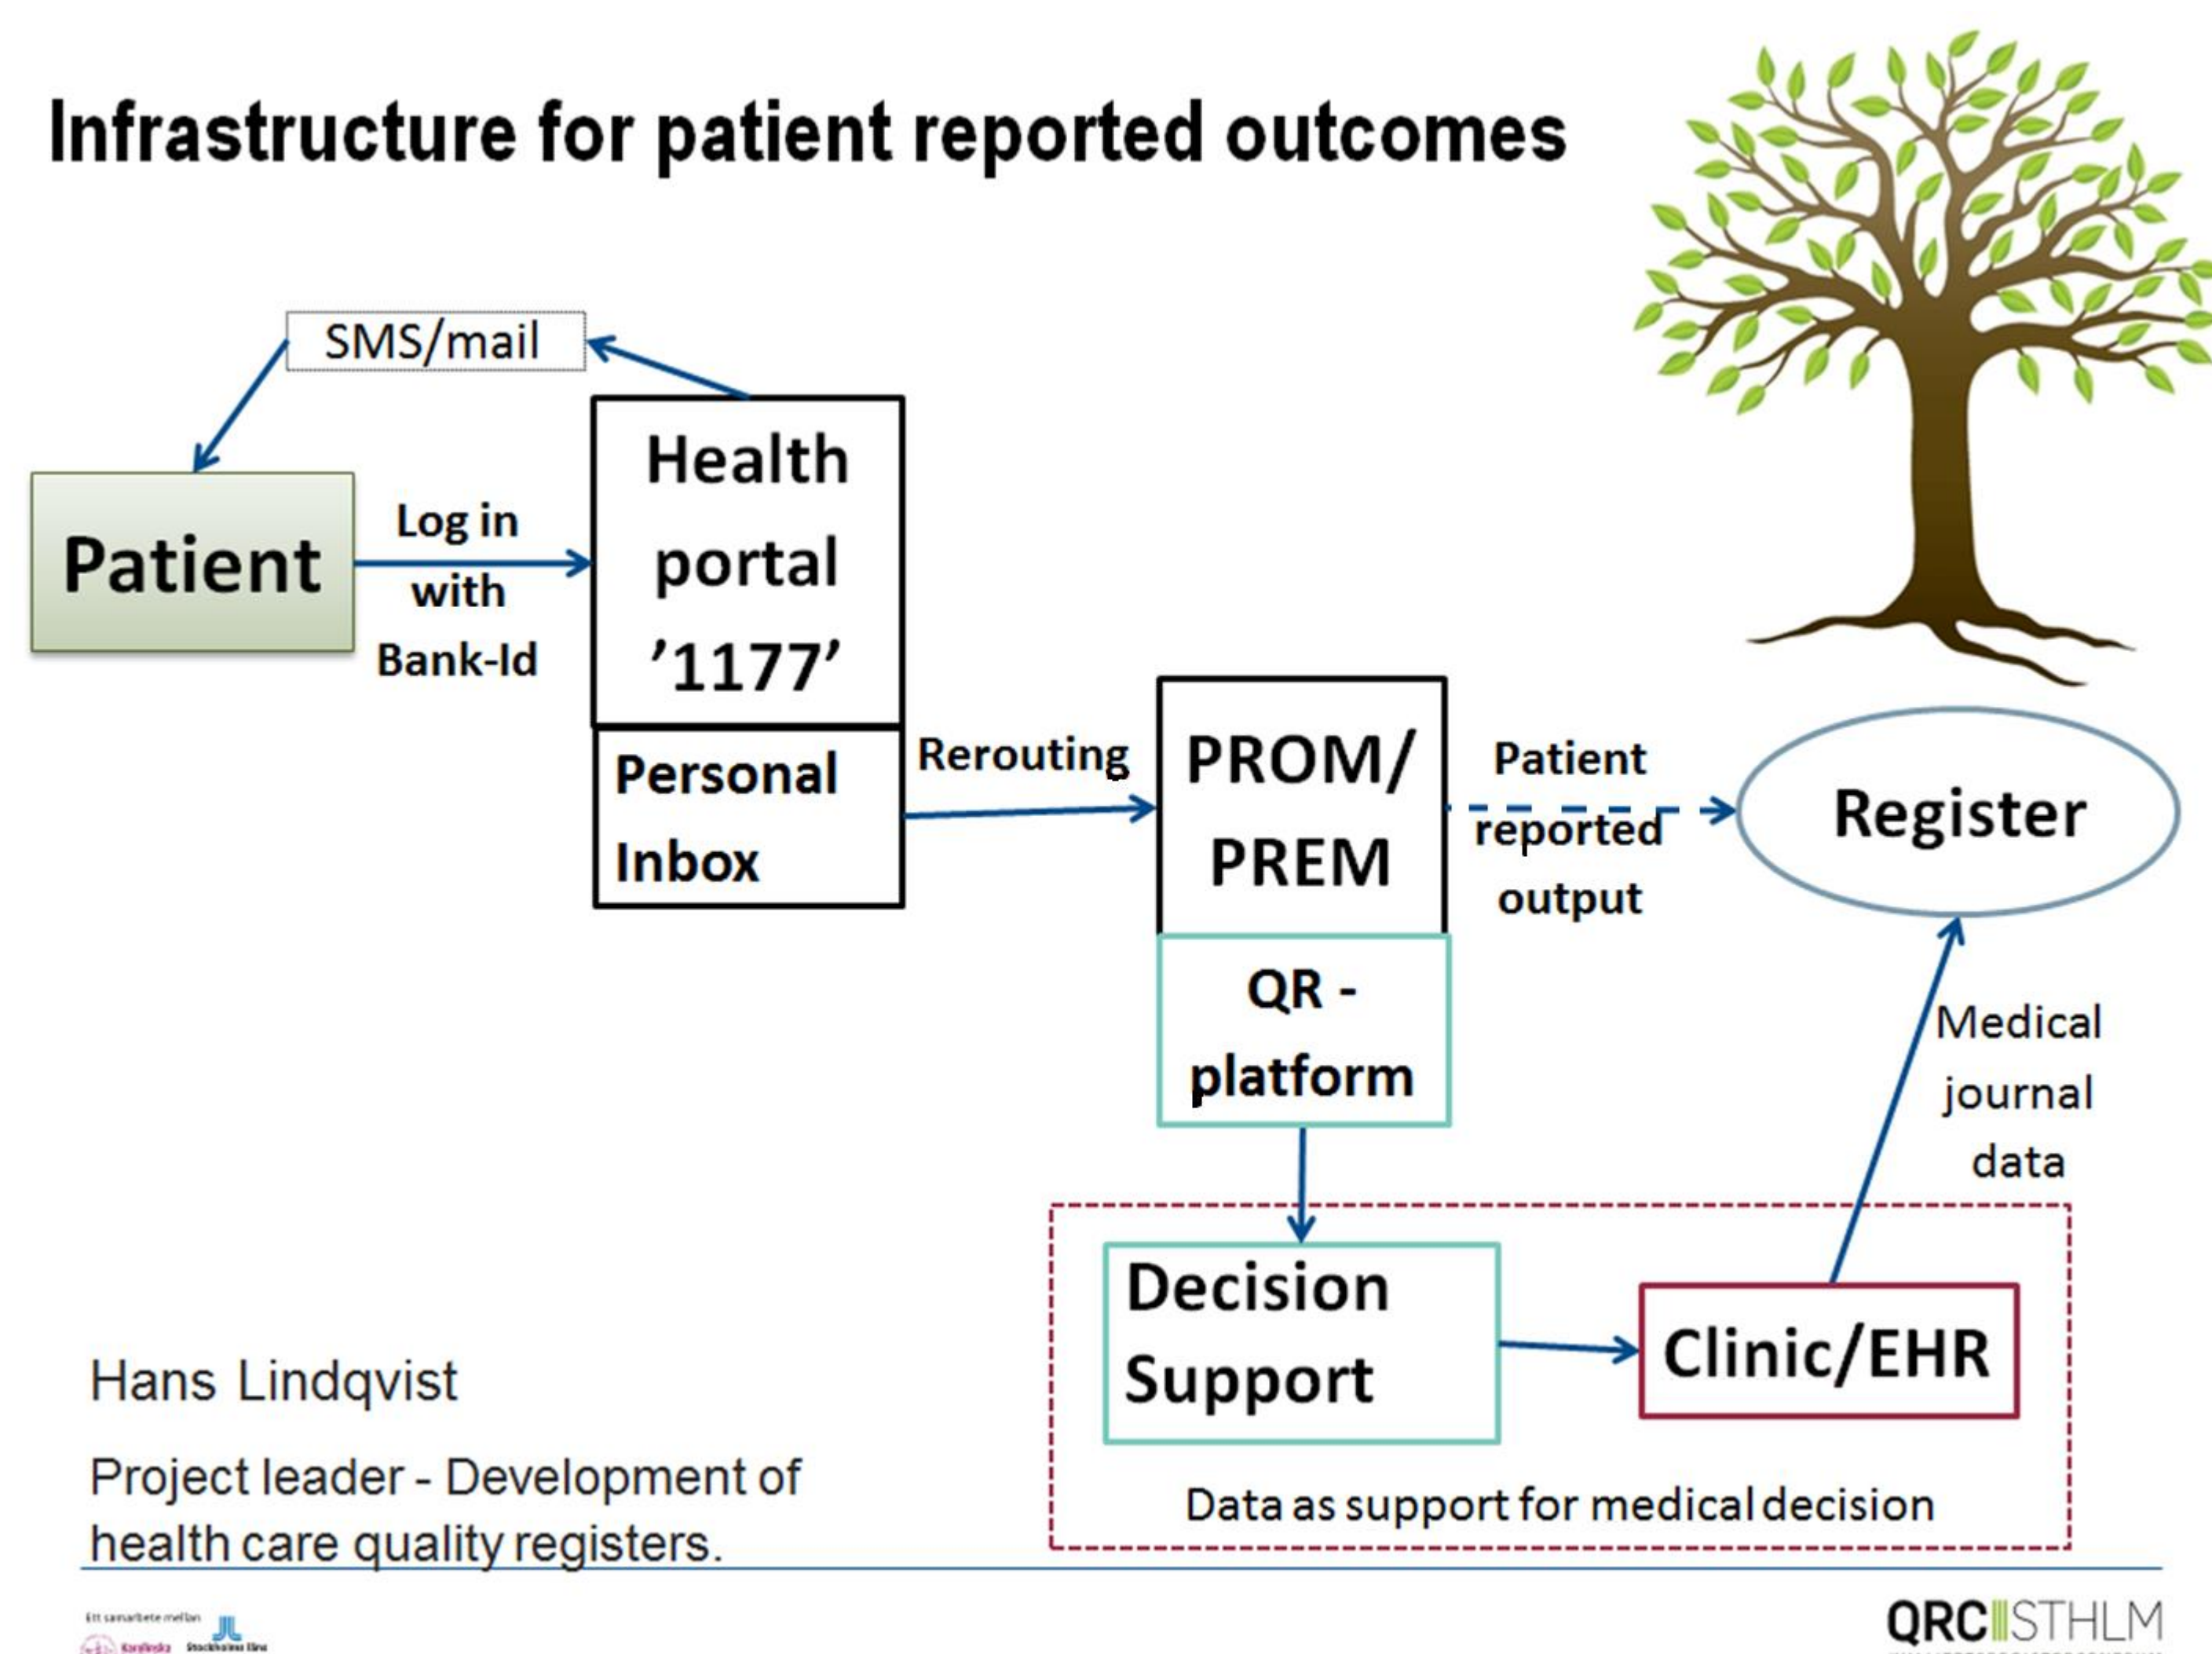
Infrastructure for patient reported outcomes

SMS/mail

Patient

Log in with Bank-Id

Health portal '1177'

Personal Inbox

Rerouting

PROM/ PREM

QR - platform

Patient reported output

Register

Medical journal data

Decision Support

Clinic/EHR

Data as support for medical decision

Hans Lindqvist

Project leader - Development of health care quality registers.

Ett samarbete mellan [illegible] Stockholms läns

QRC STHLM